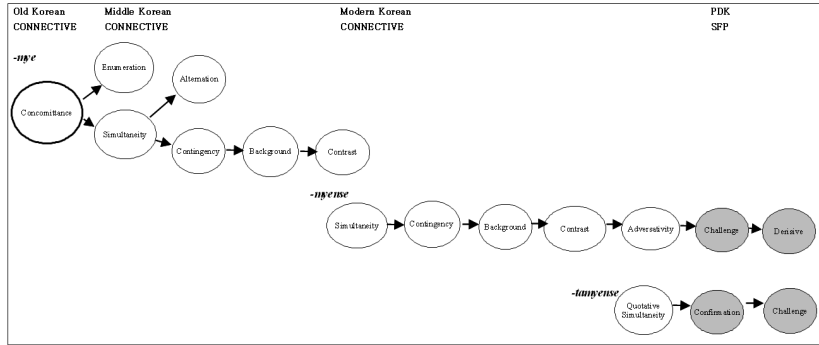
Old Korean
CONNECTIVE

Middle Korean
CONNECTIVE

Modern Korean
CONNECTIVE

PDK
SFP

-mye

Concomitance

Enumeration

Simultaneity

Alternation

Contingency

Background

Contrast

-myense

Simultaneity

Contingency

Background

Contrast

Adversativity

Challenge

Derisive

-tamyense

Quotative Simultaneity

Confirmation

Challenge